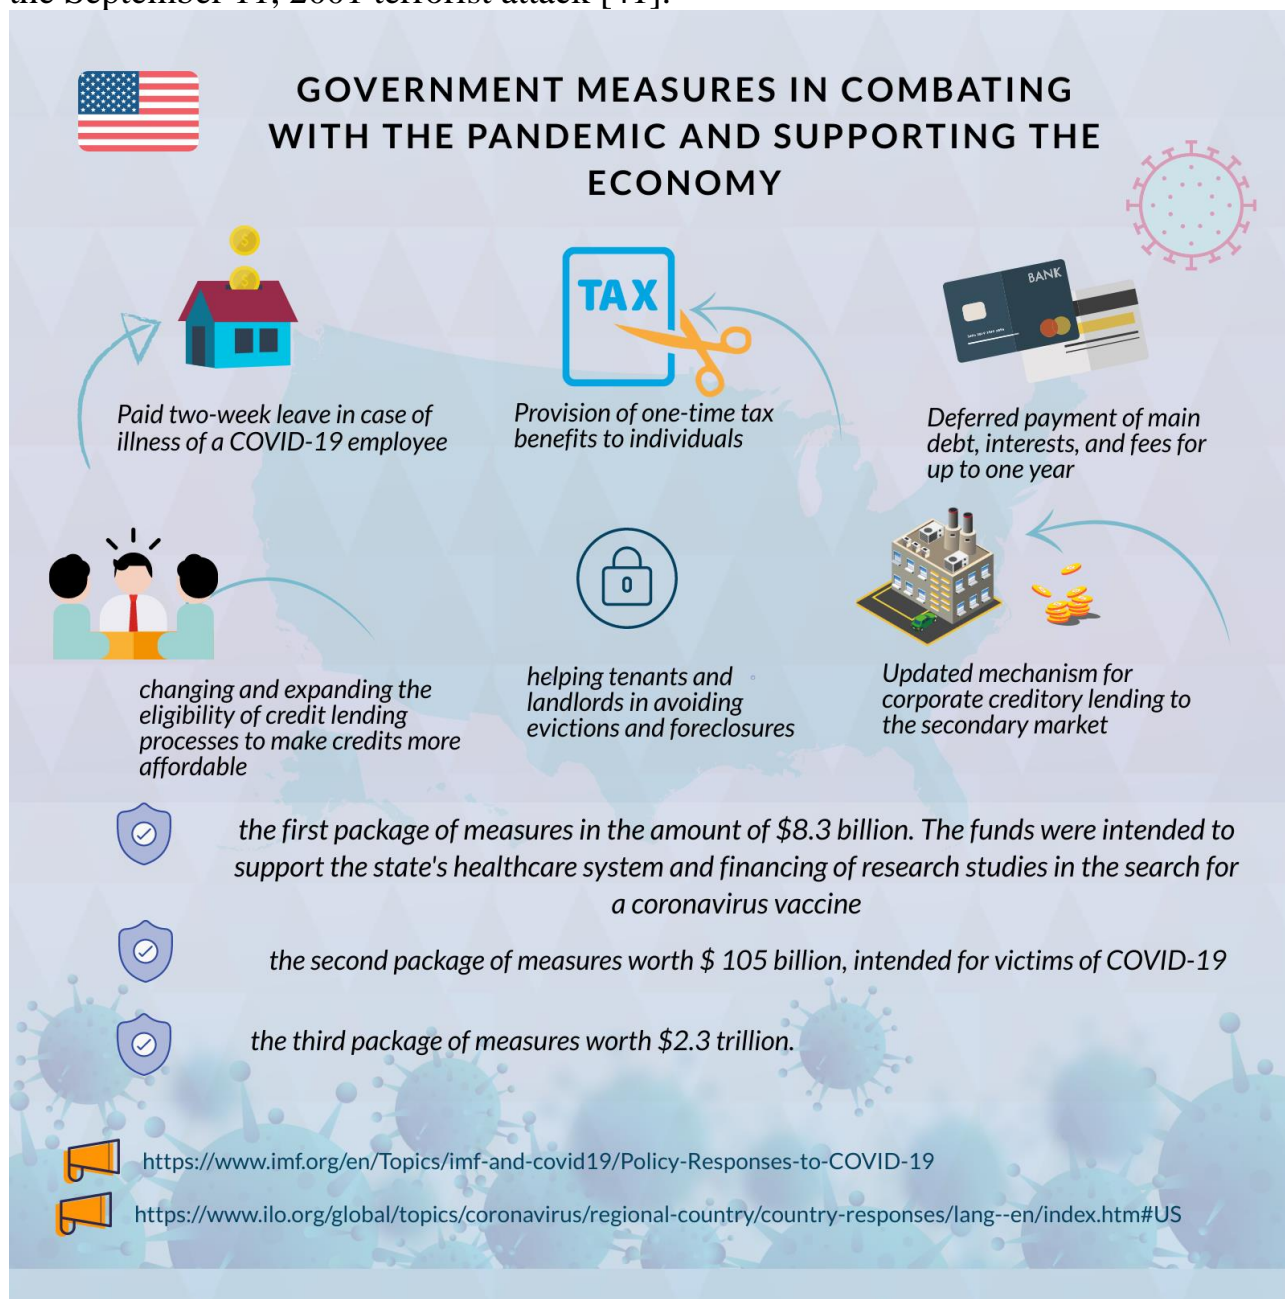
the September 11, 2001 terrorist attack [41].

GOVERNMENT MEASURES IN COMBATING WITH THE PANDEMIC AND SUPPORTING THE ECONOMY

TAX

BANK

Paid two-week leave in case of illness of a COVID-19 employee

Provision of one-time tax benefits to individuals

Deferred payment of main debt, interests, and fees for up to one year

0

changing and expanding the eligibility of credit lending processes to make credits more affordable

helping tenants and landlords in avoiding evictions and foreclosures

Updated mechanism for corporate creditory lending to the secondary market

the first package of measures in the amount of $8.3 billion. The funds were intended to support the state's healthcare system and financing of research studies in the search for a coronavirus vaccine

the second package of measures worth $ 105 billion, intended for victims of COVID-19

the third package of measures worth $2.3 trillion.

https://www.imf.org/en/Topics/imf-and-covid19/Policy-Responses-to-COVID-19

https://www.ilo.org/global/topics/coronavirus/regional-country/country-responses/lang--en/index.htm#US